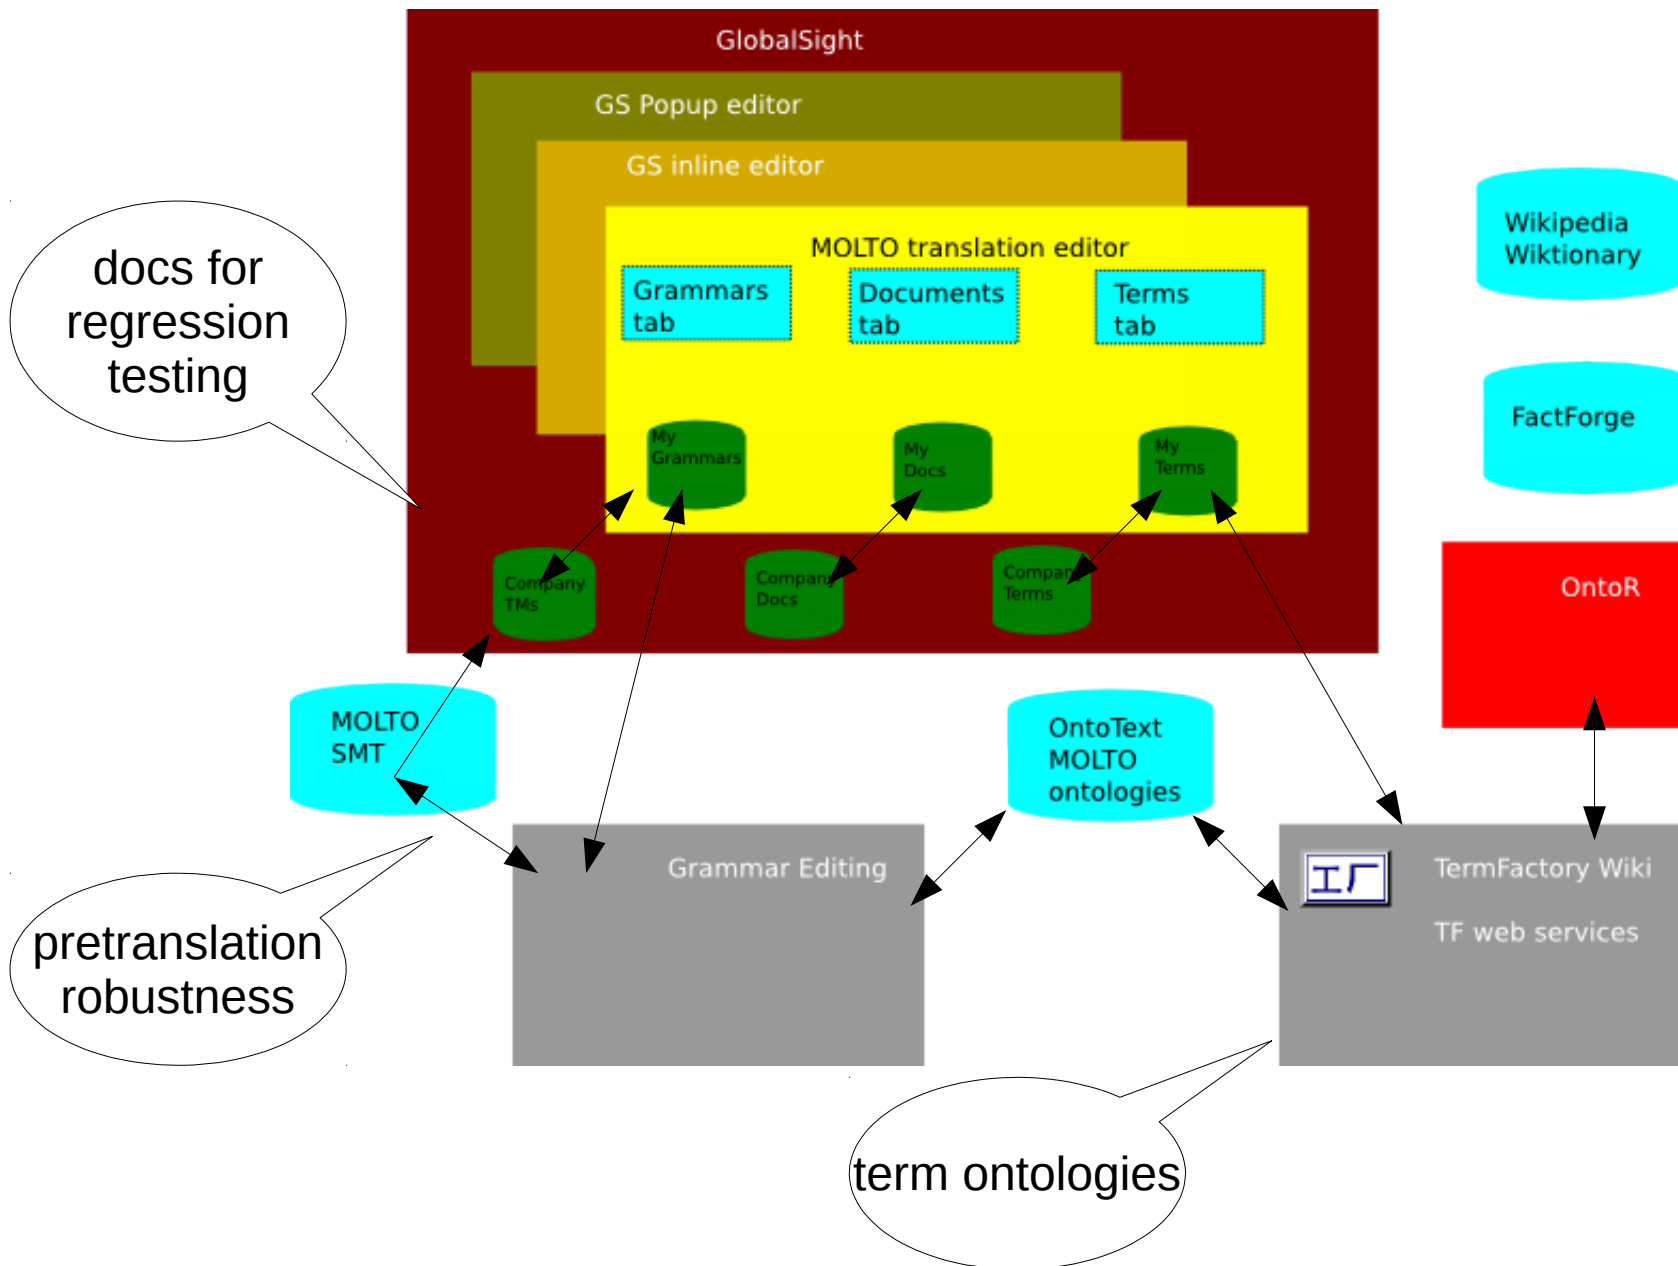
GlobalSight

GS Popup editor

GS inline editor

MOLTO translation editor

Grammars tab

Documents tab

Terms tab

My Grammars

My Docs

My Terms

Company TMs

Company Docs

Company Terms

docs for regression testing

Wikipedia Wiktionary

FactForge

OntoR

MOLTO SMT

OntoText MOLTO ontologies

Grammar Editing

TermFactory Wiki

TF web services

pretranslation robustness

term ontologies